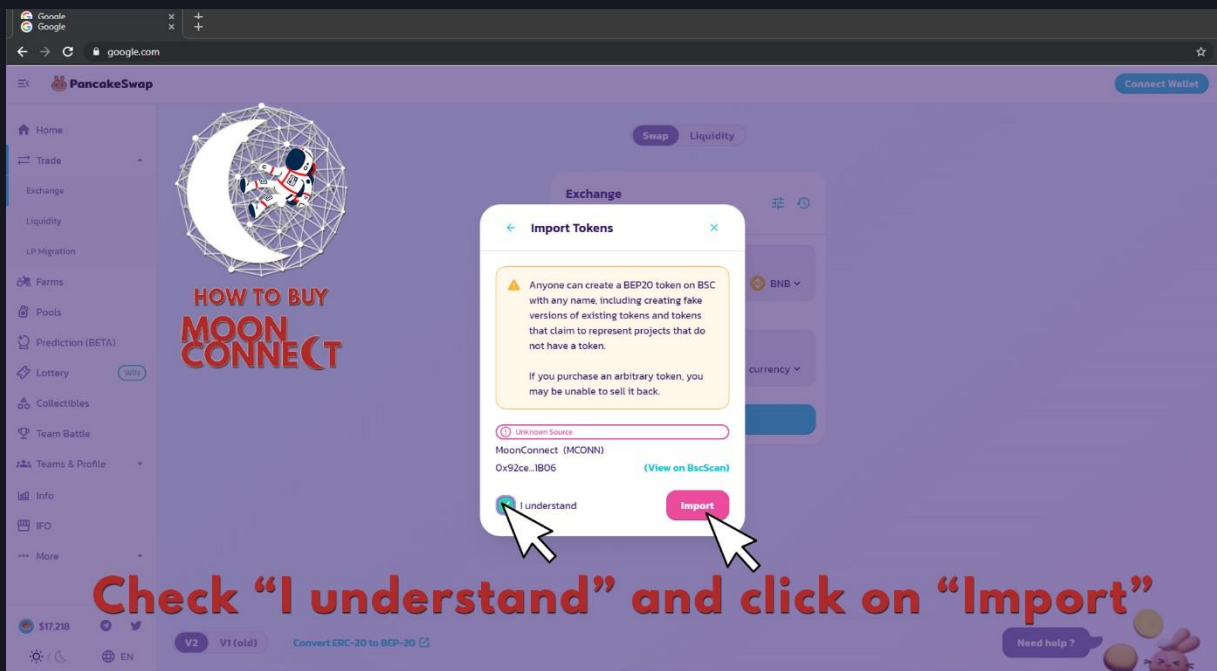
Google
Google

google.com

PancakeSwap

Connect Wallet

Home
Trade
Exchange
Liquidity
LP Migration
Farms
Pools
Prediction (BETA)
Lottery WIN
Collectibles
Team Battle
Teams & Profile
Info
IFO
More

HOW TO BUY
MOON CONNECT

Swap Liquidity

Exchange

BNB

currency

Import Tokens

Anyone can create a BEP20 token on BSC with any name, including creating fake versions of existing tokens and tokens that claim to represent projects that do not have a token.

If you purchase an arbitrary token, you may be unable to sell it back.

Unknown Source

MoonConnect (MCONN)

0x92ce...1B06

(View on BscScan)

I understand

Import

Check "I understand" and click on "Import"

$17.218

EN

V2 V1 (old)

Convert ERC-20 to BEP-20

Need help ?